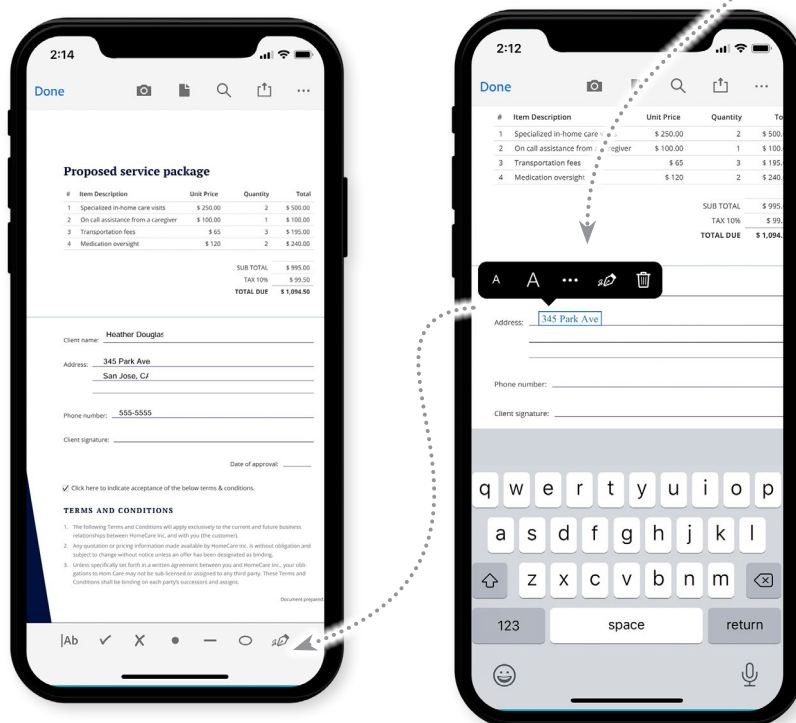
2:14

Done

Proposed service package

| # | Item Description | Unit Price | Quantity | Total |
|---|---|---|---|---|
| 1 | Specialized in-home care visits | $ 250.00 | 2 | $ 500.00 |
| 2 | On call assistance from a caregiver | $ 100.00 | 1 | $ 100.00 |
| 3 | Transportation fees | $ 65 | 3 | $ 195.00 |
| 4 | Medication oversight | $ 120 | 2 | $ 240.00 |

SUB TOTAL $ 995.00
TAX 10% $ 99.50
TOTAL DUE $ 1,094.50

Client name: Heather Douglas

Address: 345 Park Ave
San Jose, CA

Phone number: 555-5555

Client signature:

Date of approval:

✓ Click here to indicate acceptance of the below terms & conditions.

TERMS AND CONDITIONS

1. The following Terms and Conditions will apply exclusively to the current and future business relationships between HomeCare Inc. and with you (the customer).
2. Any quotation or pricing information made available by HomeCare Inc. is without obligation and subject to change without notice unless an offer has been designated as binding.
3. Unless specifically set forth in a written agreement between you and HomeCare Inc., your obligations to Hom Care may not be sub-licensed or assigned to any third party. These Terms and Conditions shall be binding on each party's successors and assigns.

Document prepared

|Ab ✓ X

2:12

Done

| # | Item Description | Unit Price | Quantity | To |
|---|---|---|---|---|
| 1 | Specialized in-home care v | $ 250.00 | 2 | $ 500. |
| 2 | On call assistance from a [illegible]egiver | $ 100.00 | 1 | $ 100. |
| 3 | Transportation fees | $ 65 | 3 | $ 195. |
| 4 | Medication oversight | $ 120 | 2 | $ 240. |

SUB TOTAL $ 995.
TAX 10% $ 99.
TOTAL DUE $ 1,094.

A A •••

Address: 345 Park Ave

Phone number:

Client signature:

q w e r t y u i o p
a s d f g h j k l
z x c v b n m
123 space return